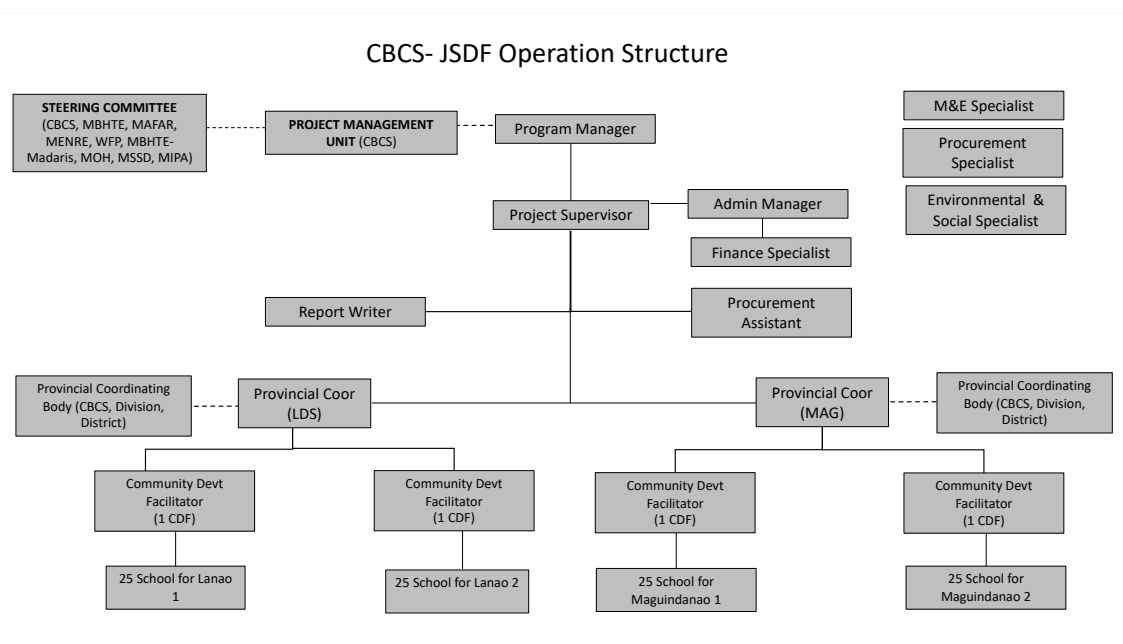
CBCS- JSDF Operation Structure

STEERING COMMITTEE (CBCS, MBHTE, MAFAR, MENRE, WFP, MBHTE-Madaris, MOH, MSSD, MIPA)

PROJECT MANAGEMENT UNIT (CBCS)

Program Manager

M&E Specialist

Procurement Specialist

Environmental & Social Specialist

Project Supervisor

Admin Manager

Finance Specialist

Report Writer

Procurement Assistant

Provincial Coordinating Body (CBCS, Division, District)

Provincial Coor (LDS)

Provincial Coor (MAG)

Provincial Coordinating Body (CBCS, Division, District)

Community Devt Facilitator (1 CDF)

Community Devt Facilitator (1 CDF)

Community Devt Facilitator (1 CDF)

Community Devt Facilitator (1 CDF)

25 School for Lanao 1

25 School for Lanao 2

25 School for Maguindanao 1

25 School for Maguindanao 2